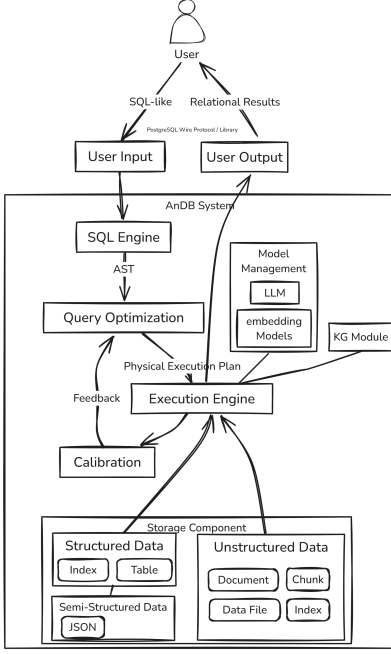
User

SQL-like

Relational Results

PostgreSQL Wire Protocol / Library

User Input

User Output

AnDB System

SQL Engine

AST

Model Management

LLM

embedding Models

Query Optimization

KG Module

Physical Execution Plan

Feedback

Execution Engine

Calibration

Storage Component

Structured Data

Index

Table

Unstructured Data

Document

Chunk

Semi-Structured Data

Data File

Index

JSON